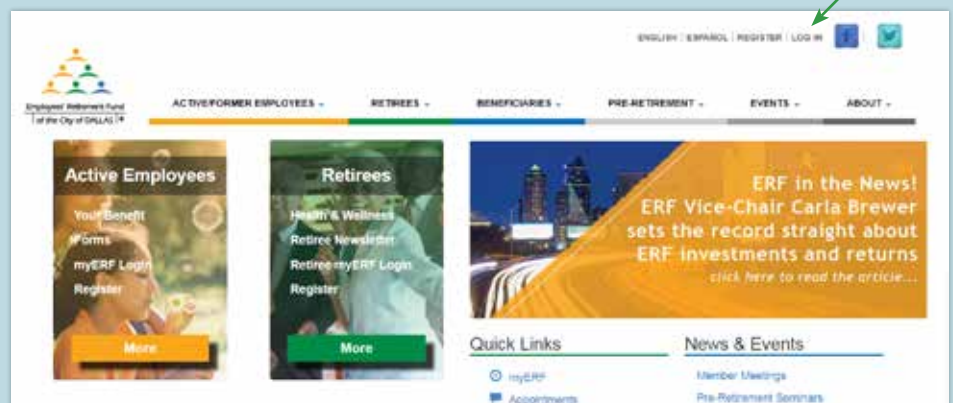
ENGLISH | ESPAÑOL | REGISTER | LOG IN

Employees' Retirement Fund of the City of DALLAS

ACTIVE/FORMER EMPLOYEES ⌄ RETIREES ⌄ BENEFICIARIES ⌄ PRE-RETIREMENT ⌄ EVENTS ⌄ ABOUT ⌄

Active Employees

Your Benefit
Forms
myERF Login
Register

More

Retirees

Health & Wellness
Retiree Newsletter
Retiree myERF Login
Register

More

ERF in the News!
ERF Vice-Chair Carla Brewer sets the record straight about ERF investments and returns
click here to read the article...

Quick Links

myERF
Appointments

News & Events

Member Meetings
Pre-Retirement Seminars